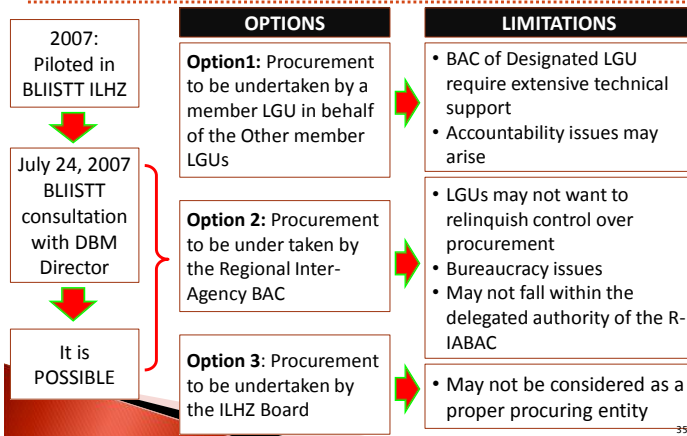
2007: Piloted in BLIISTT ILHZ

July 24, 2007 BLIISTT consultation with DBM Director

It is POSSIBLE

OPTIONS

**Option1:** Procurement to be undertaken by a member LGU in behalf of the Other member LGUs

**Option 2:** Procurement to be under taken by the Regional Inter-Agency BAC

**Option 3**: Procurement to be undertaken by the ILHZ Board

LIMITATIONS

• BAC of Designated LGU require extensive technical support
• Accountability issues may arise

• LGUs may not want to relinquish control over procurement
• Bureaucracy issues
• May not fall within the delegated authority of the R-IABAC

• May not be considered as a proper procuring entity

35